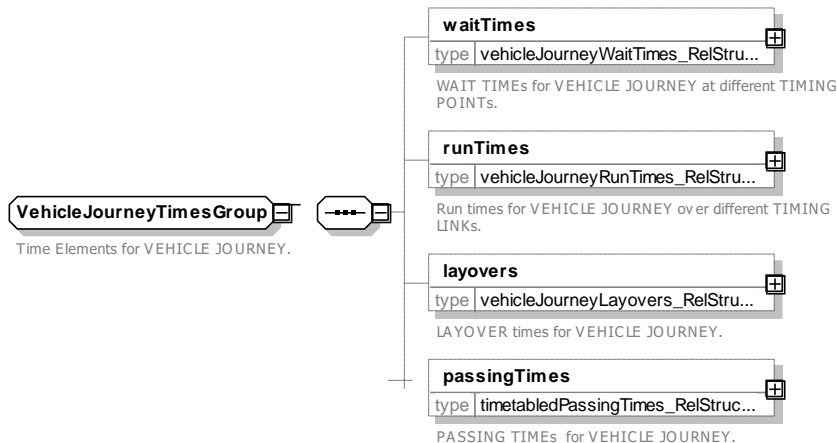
VehicleJourneyTimesGroup

Time Elements for VEHICLE JOURNEY.

waitTimes

type vehicleJourneyWaitTimes_RelStru...

WAIT TIMEs for VEHICLE JOURNEY at different TIMING POINTs.

runTimes

type vehicleJourneyRunTimes_RelStru...

Run times for VEHICLE JOURNEY over different TIMING LINKs.

layovers

type vehicleJourneyLayovers_RelStru...

LAYOVER times for VEHICLE JOURNEY.

passingTimes

type timetabledPassingTimes_RelStruc...

PASSING TIMEs for VEHICLE JOURNEY.